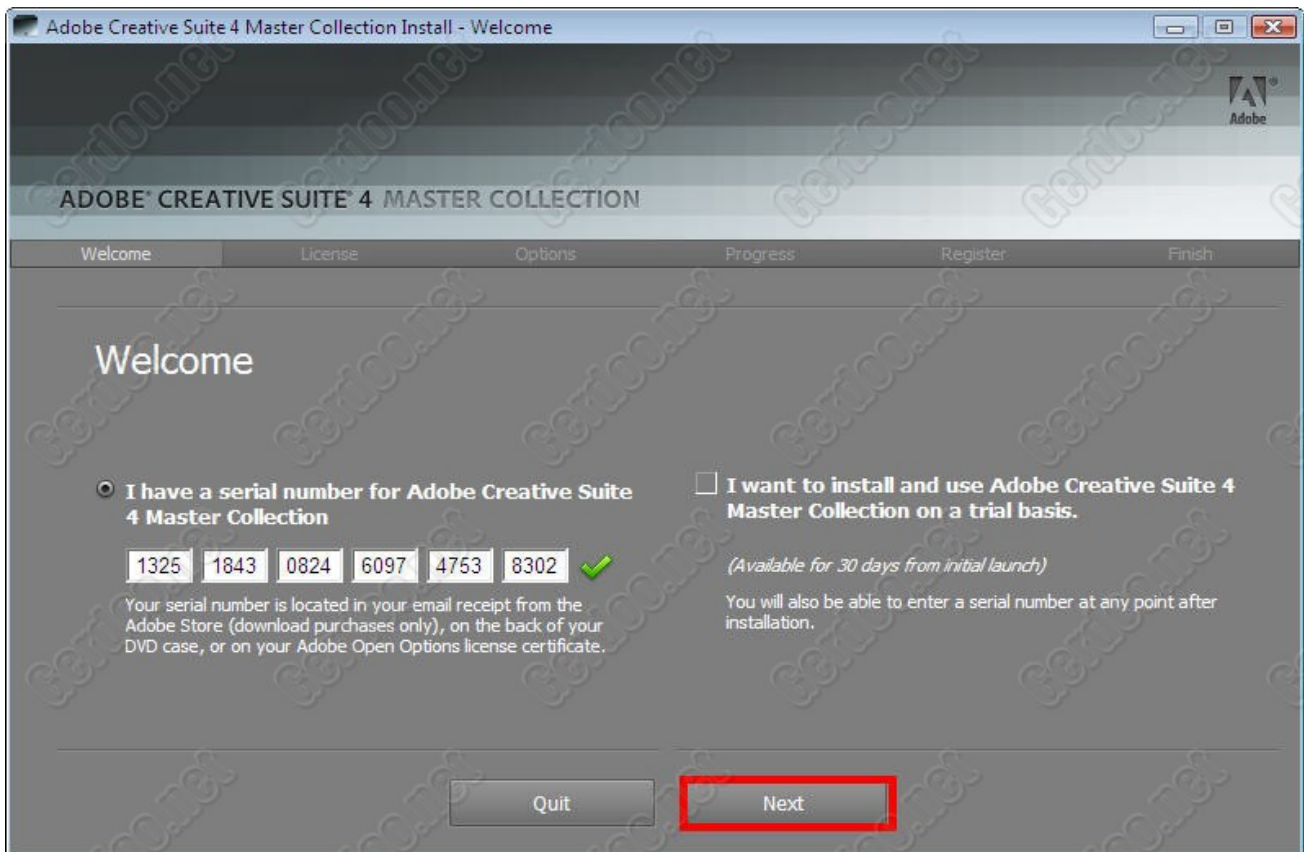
Adobe Creative Suite 4 Master Collection Install - Welcome

Adobe

ADOBE® CREATIVE SUITE® 4 MASTER COLLECTION

Welcome License Options Progress Register Finish

Welcome

I have a serial number for Adobe Creative Suite 4 Master Collection

1325 1843 0824 6097 4753 8302

Your serial number is located in your email receipt from the Adobe Store (download purchases only), on the back of your DVD case, or on your Adobe Open Options license certificate.

I want to install and use Adobe Creative Suite 4 Master Collection on a trial basis.

(Available for 30 days from initial launch)

You will also be able to enter a serial number at any point after installation.

Quit Next

cerdoo.net